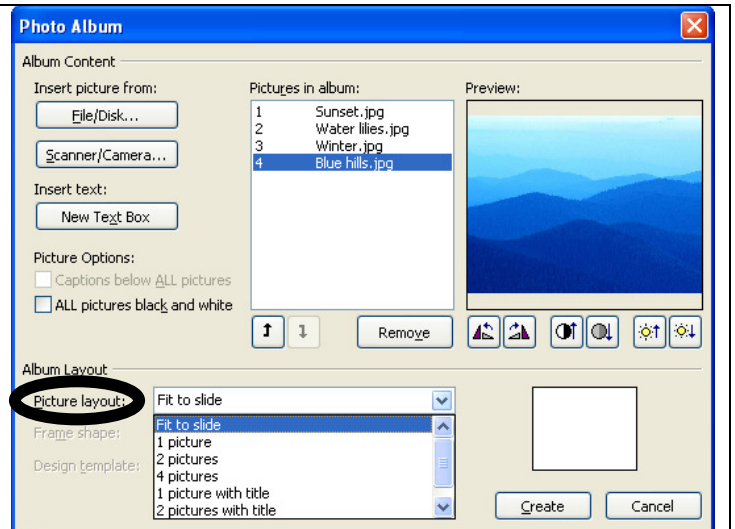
Photo Album

Album Content

Insert picture from:

File/Disk...

Scanner/Camera...

Insert text:

New Text Box

Picture Options:

Captions below ALL pictures

ALL pictures black and white

Pictures in album:

1 Sunset.jpg
2 Water lilies.jpg
3 Winter.jpg
4 Blue hills.jpg

Remove

Preview:

Album Layout

Picture layout:

Fit to slide

Frame shape:

Design template:

Fit to slide
1 picture
2 pictures
4 pictures
1 picture with title
2 pictures with title

Create

Cancel